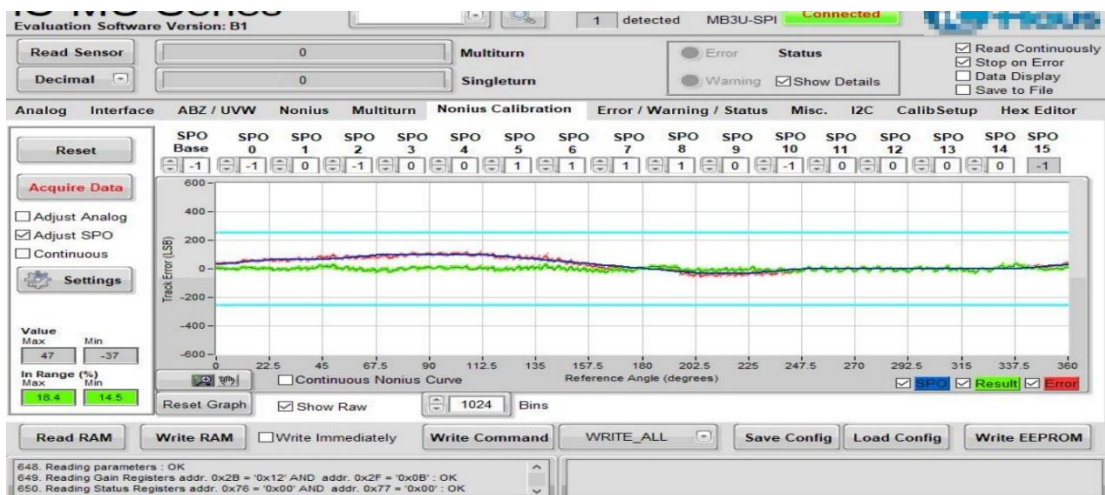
Evaluation Software Version: B1

1 detected MB3U-SPI Connected

Read Sensor 0 Multiturn
Decimal 0 Singleturn

Error Status
Warning ☑Show Details

☑ Read Continuously
☑ Stop on Error
☐ Data Display
☐ Save to File

Analog Interface ABZ / UVW Nonius Multiturn Nonius Calibration Error / Warning / Status Misc. I2C CalibSetup Hex Editor

Reset

Acquire Data

☐Adjust Analog
☑Adjust SPO
☐Continuous

Settings

Value
Max Min
47 -37

In Range (%)
Max Min
18.4 14.5

| SPO Base | SPO 0 | SPO 1 | SPO 2 | SPO 3 | SPO 4 | SPO 5 | SPO 6 | SPO 7 | SPO 8 | SPO 9 | SPO 10 | SPO 11 | SPO 12 | SPO 13 | SPO 14 | SPO 15 |
|---|---|---|---|---|---|---|---|---|---|---|---|---|---|---|---|---|
| -1 | -1 | 0 | -1 | 0 | 0 | 1 | 1 | 1 | 1 | 0 | -1 | 0 | 0 | 0 | 0 | -1 |

600
400
200
0
-200
-400
-600

Track Error (LSB)

0 22.5 45 67.5 90 112.5 135 157.5 180 202.5 225 247.5 270 292.5 315 337.5 360

Reference Angle (degrees)

☐Continuous Nonius Curve

☑SPO ☑Result ☑Error

Reset Graph ☑Show Raw 1024 Bins

Read RAM Write RAM ☐Write Immediately Write Command WRITE_ALL Save Config Load Config Write EEPROM

648. Reading parameters : OK
649. Reading Gain Registers addr. 0x2B = '0x12' AND addr. 0x2F = '0x0B' : OK
650. Reading Status Registers addr. 0x76 = '0x00' AND addr. 0x77 = '0x00' : OK